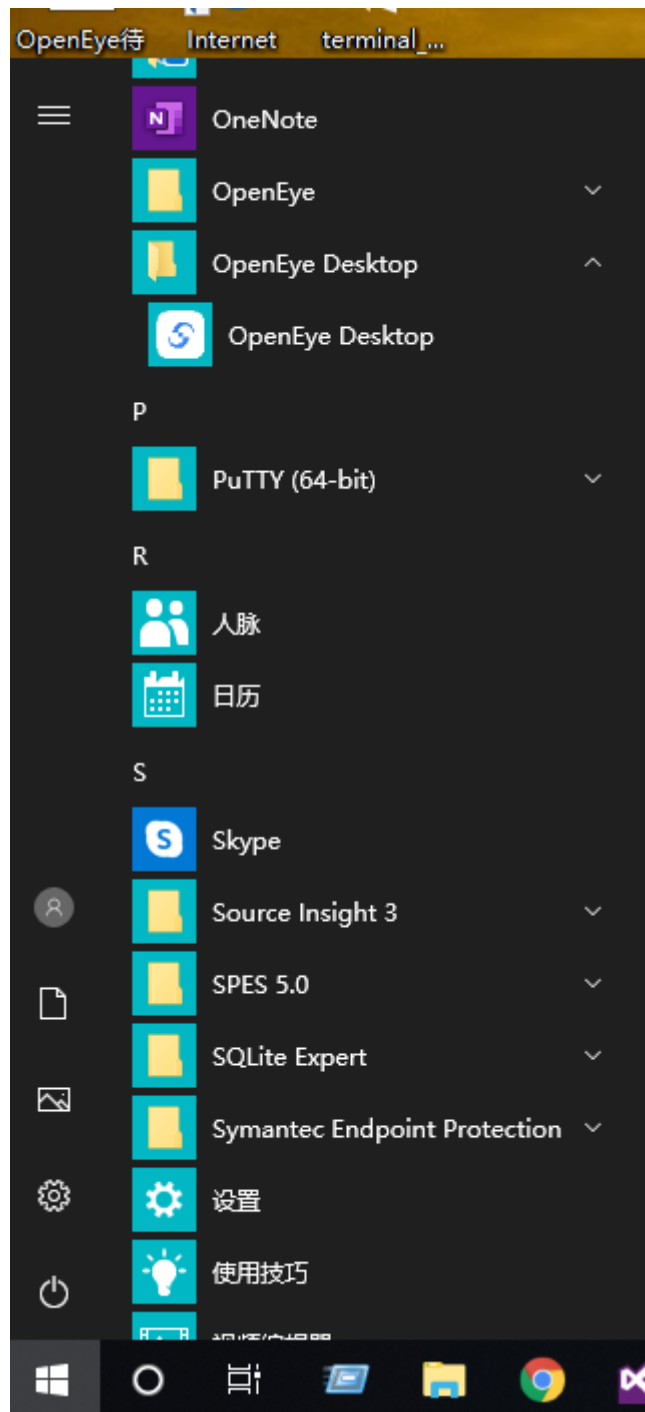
OpenEye待 Internet terminal_...

OneNote

OpenEye

OpenEye Desktop

OpenEye Desktop

P

PuTTY (64-bit)

R

人脉

日历

S

Skype

Source Insight 3

SPES 5.0

SQLite Expert

Symantec Endpoint Protection

设置

使用技巧

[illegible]